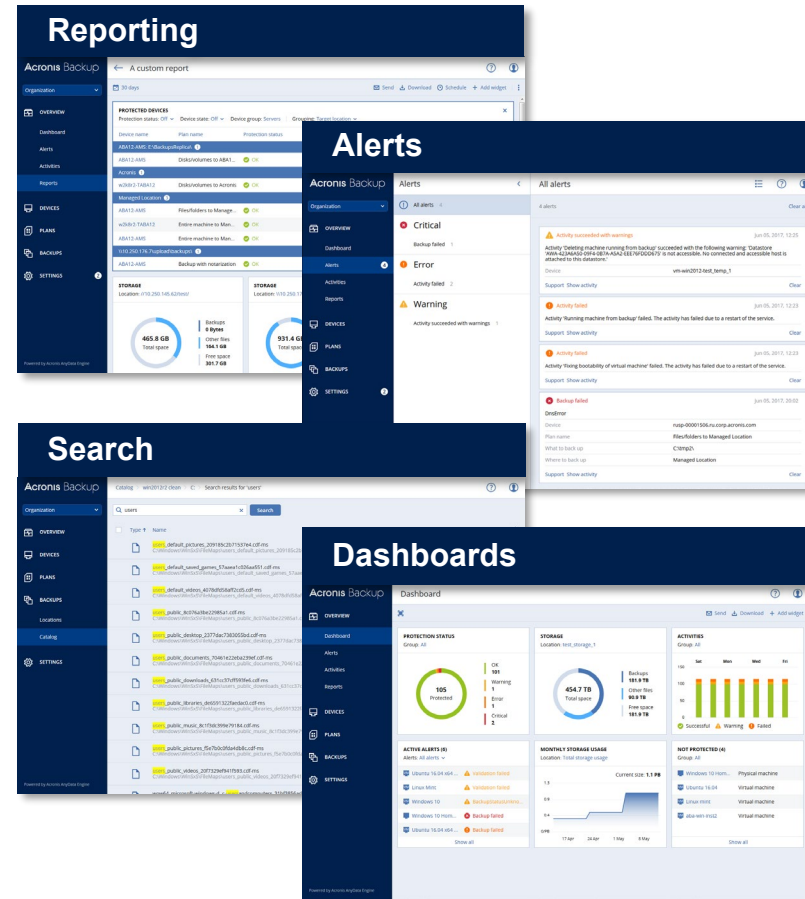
Reporting

Acronis Backup

A custom report

30 days

Send Download Schedule Add widget

Organization

OVERVIEW

Dashboard

Alerts

Activities

Reports

DEVICES

PLANS

BACKUPS

SETTINGS

PROTECTED DEVICES

Protection status: Off Device state: Off Device group: Servers Grouping: Target location

Device name Plan name Protection status

AB412-AMS C:\Backups\Replica

AB412-AMS Disks/volumes to AB412... OK

Acronis

w2k8r2-TAB412 Disks/volumes to Acronis OK

Managed Location

AB412-AMS Files/folders to Managed... OK

w2k8r2-TAB412 Entire machine to Man... OK

w2k8r2-TAB412 Entire machine to Man... OK

\\10.250.176.7\upload\backups\

AB412-AMS Backup with notarization OK

STORAGE

Location: //10.250.145.62/test/

465.8 GB Total space

Backups 0 bytes

Other files 164.1 GB

Free space 301.7 GB

STORAGE

931.4 GB Total space

Powered by Acronis AnyData Engine

Alerts

Acronis Backup

Alerts

All alerts

Organization

OVERVIEW

Dashboard

Alerts

Activities

Reports

DEVICES

PLANS

BACKUPS

SETTINGS

All alerts 4

Critical

Backup failed 1

Error

Activity failed 2

Warning

Activity succeeded with warnings 1

4 alerts

Clear all

Activity succeeded with warnings Jun 05, 2017, 12:25

Activity 'Deleting machine running from backup' succeeded with the following warning: 'Datastore 'AWA-423A6A50-05F4-0B7A-A5A2-EEE76FDDD675' is not accessible. No connected and accessible host is attached to this datastore.'

Device vm-win2012-test_temp_1

Support Show activity Clear

Activity failed Jun 05, 2017, 12:23

Activity 'Running machine from backup' failed. The activity has failed due to a restart of the service.

Support Show activity Clear

Activity failed Jun 05, 2017, 12:23

Activity 'Fixing bootability of virtual machine' failed. The activity has failed due to a restart of the service.

Support Show activity Clear

Backup failed Jun 05, 2017, 20:02

DesError

Device rusp-00001506.ru.corp.acronis.com

Plan name Files/folders to Managed Location

What to back up C:\tmp2\

Where to back up Managed Location

Support Show activity Clear

Search

Acronis Backup

Catalog win2012 clean C: Search results for 'users'

Organization

users

Search

OVERVIEW

DEVICES

PLANS

BACKUPS

Locations

Catalog

SETTINGS

Type Name

users_default_pictures_209180c2b715974.cdf-ms

users_default_saved_games_57aeea1c036aa551.cdf-ms

users_default_videos_4078d9358aff2cd5.cdf-ms

users_public_8c076a58ee22985a1.cdf-ms

users_public_desktop_2377dae7363055bd.cdf-ms

users_public_documents_704b1622eba239ef.cdf-ms

users_public_downloads_631cc37cff5f09e6.cdf-ms

users_public_libraries_de6591322fanda0.cdf-ms

users_public_music_8c1f5dc399e79184.cdf-ms

users_public_pictures_f5e7b0c0fda4db8c.cdf-ms

users_public_videos_20f7329ef9415593.cdf-ms

Powered by Acronis AnyData Engine

Dashboards

Acronis Backup

Dashboard

Send Download Add widget

OVERVIEW

Dashboard

Alerts

Activities

Reports

DEVICES

PLANS

BACKUPS

SETTINGS

PROTECTION STATUS

Group: All

105 Protected

OK 101

Warning 1

Error 1

Critical 2

STORAGE

Location: test_storage_1

454.7 TB Total space

Backups 181.9 TB

Other files 90.8 TB

Free space 181.9 TB

ACTIVITIES

Group: All

Sat Mon Wed Fri

Successful Warning Failed

ACTIVE ALERTS (8)

Alerts: All alerts

Ubuntu 16.04 x64... Validation failed

Linux Mint Validation failed

Windows 10 Backup status Unkn...

Windows 10 Hom... Backup failed

Ubuntu 16.04 x64... Backup failed

Show all

MONTHLY STORAGE USAGE

Location: Total storage usage

Current size: 1.1 PB

17 Apr 24 Apr 1 May 8 May

NOT PROTECTED (4)

Group: All

Windows 10 Hom... Physical machine

Ubuntu 16.04 Virtual machine

Linux Mint Virtual machine

aba-win-ms2 Virtual machine

Show all

Powered by Acronis AnyData Engine